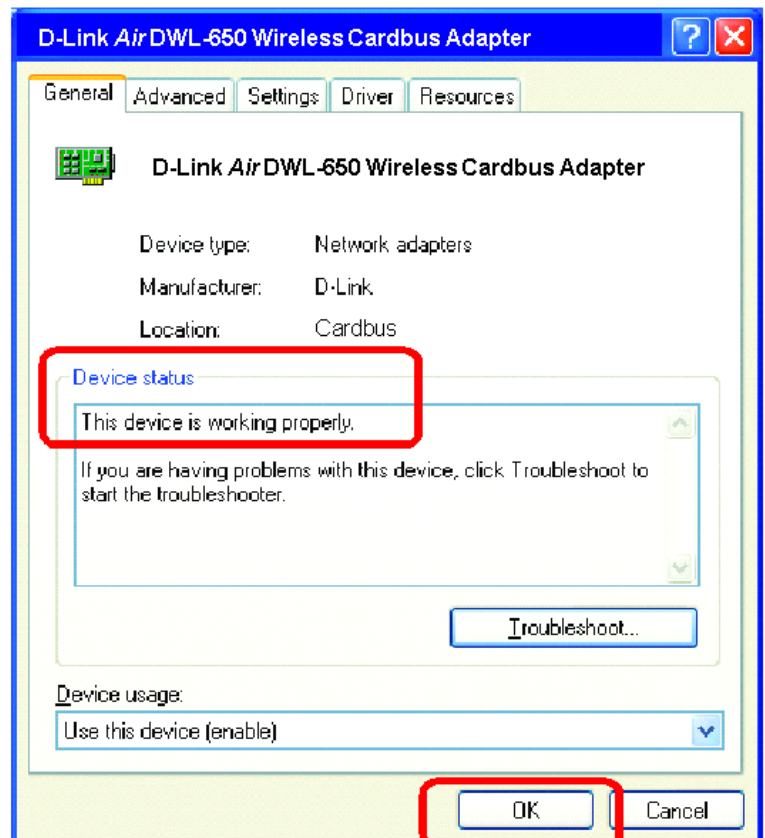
D-Link *Air* DWL-650 Wireless Cardbus Adapter

General | Advanced | Settings | Driver | Resources

D-Link *Air* DWL-650 Wireless Cardbus Adapter

Device type: Network adapters

Manufacturer: D-Link

Location: Cardbus

Device status

This device is working properly.

If you are having problems with this device, click Troubleshoot to start the troubleshooter.

Troubleshoot...

Device usage:

Use this device (enable)

OK

Cancel